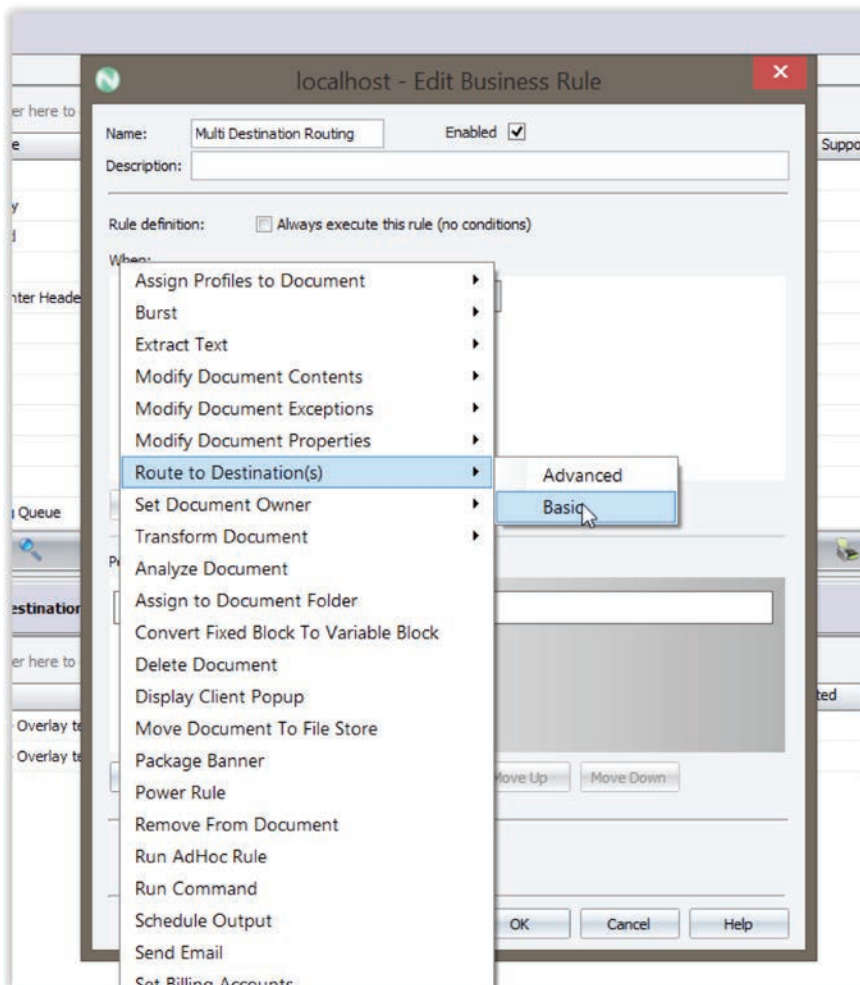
er here to
e
y
d
nter Heade
Queue
estination
er here to
Overlay te
Overlay te
Suppo
ted

localhost - Edit Business Rule

Name: Multi Destination Routing
Enabled ☑
Description:

Rule definition: Always execute this rule (no conditions)

When:

Assign Profiles to Document
Burst
Extract Text
Modify Document Contents
Modify Document Exceptions
Modify Document Properties
Route to Destination(s)
Set Document Owner
Transform Document
Analyze Document
Assign to Document Folder
Convert Fixed Block To Variable Block
Delete Document
Display Client Popup
Move Document To File Store
Package Banner
Power Rule
Remove From Document
Run AdHoc Rule
Run Command
Schedule Output
Send Email
Set Billing Accounts

Advanced
Basic

Move Up
Move Down

OK
Cancel
Help